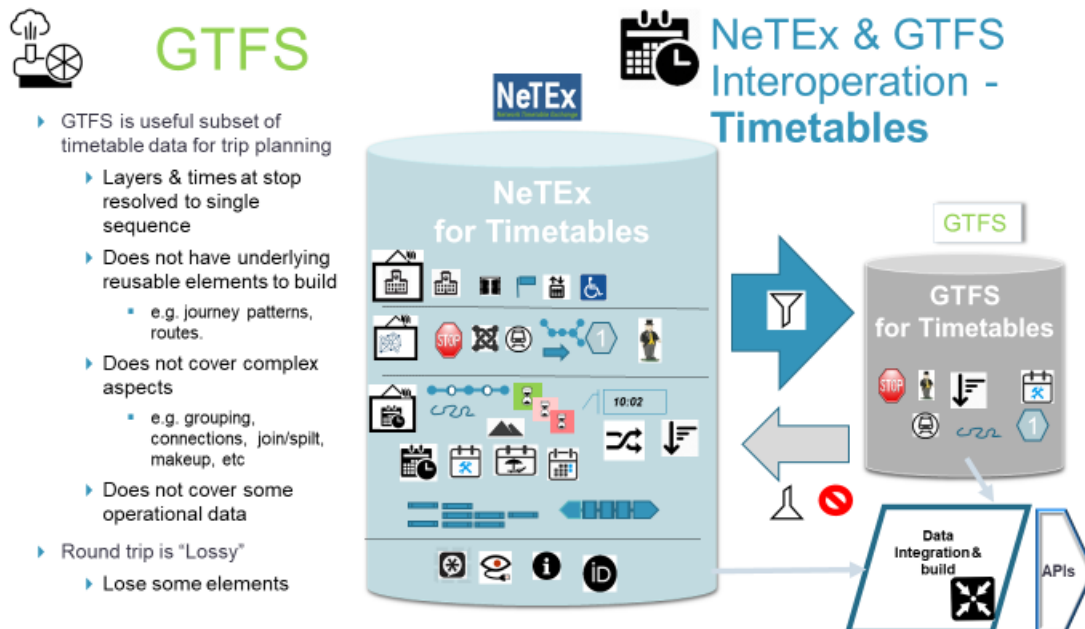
GTFS

GTFS is useful subset of timetable data for trip planning

Layers & times at stop resolved to single sequence

Does not have underlying reusable elements to build

e.g. journey patterns, routes.

Does not cover complex aspects

e.g. grouping, connections, join/spilt, makeup, etc

Does not cover some operational data

Round trip is "Lossy"

Lose some elements

NeTEx & GTFS Interoperation - Timetables

NeTEx

NeTEx for Timetables

1

10:02

GTFS

GTFS for Timetables

1

Data Integration & build

APIs